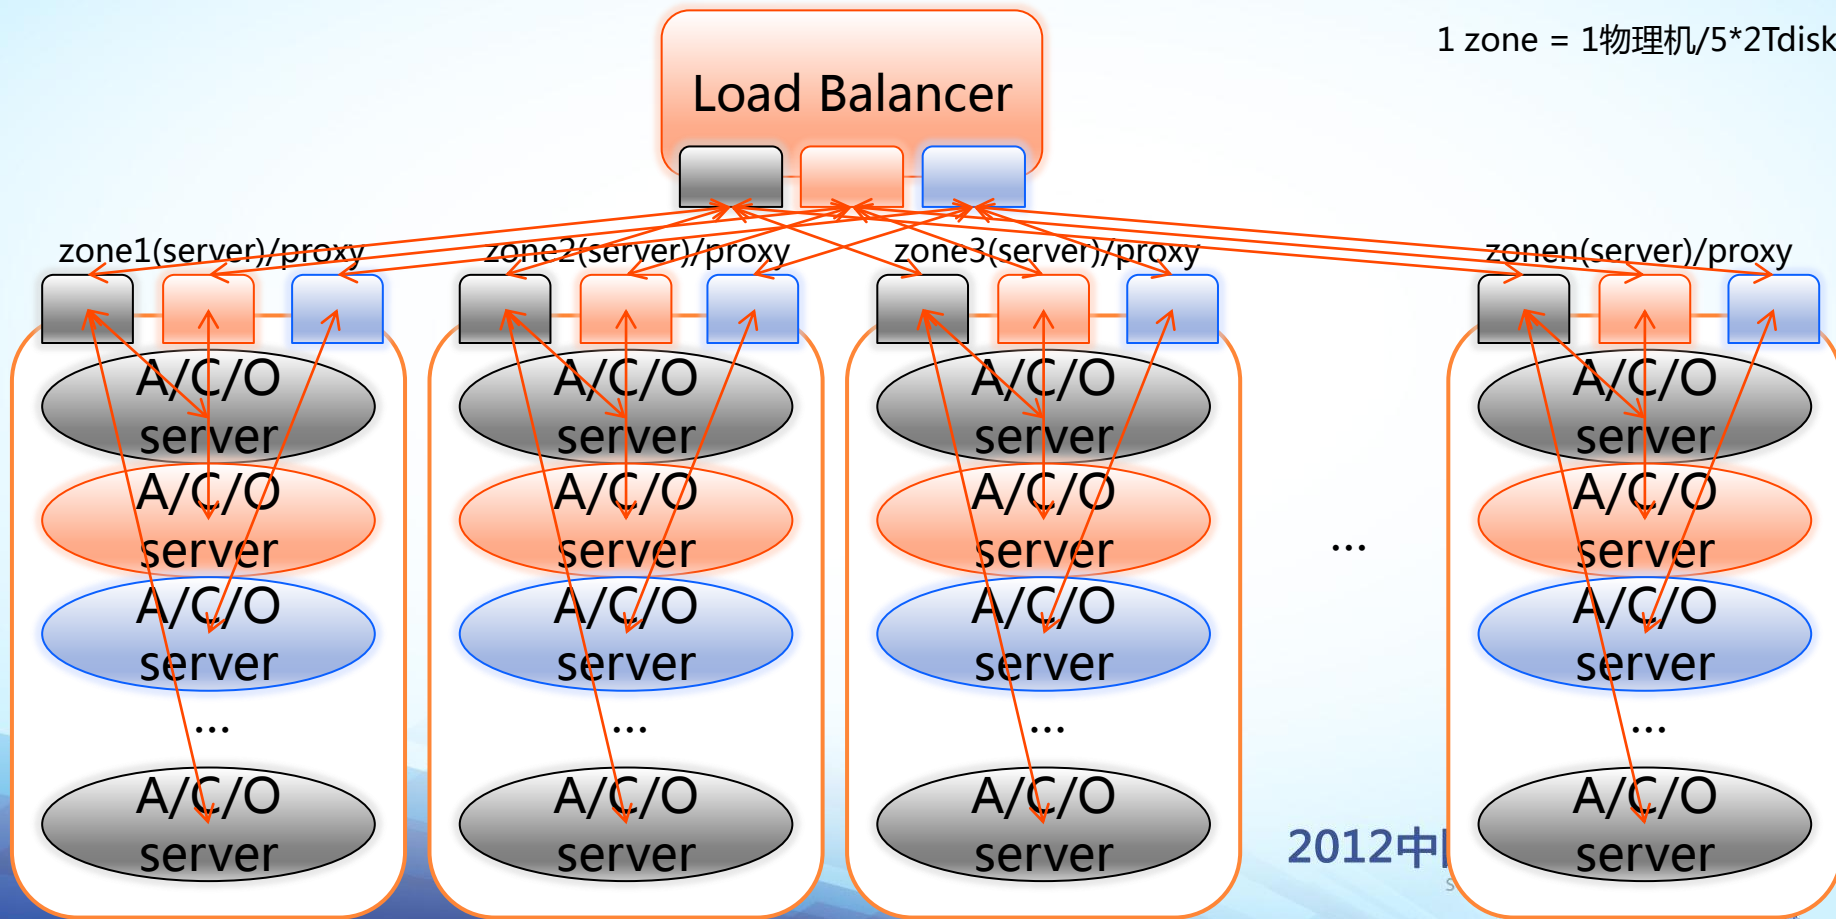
1 zone = 1物理机/5*2Tdisk

Load Balancer

zone1(server)/proxy

zone2(server)/proxy

zone3(server)/proxy

zonen(server)/proxy

A/C/O server

A/C/O server

A/C/O server

...

A/C/O server

A/C/O server

A/C/O server

A/C/O server

...

A/C/O server

A/C/O server

A/C/O server

A/C/O server

...

A/C/O server

...

A/C/O server

A/C/O server

A/C/O server

...

A/C/O server

2012中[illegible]